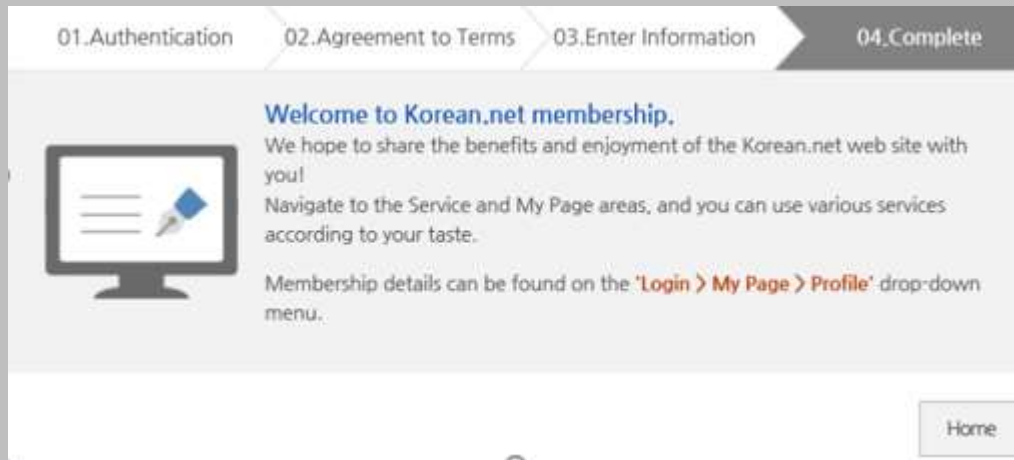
01.Authentication 02.Agreement to Terms 03.Enter Information 04.Complete

Welcome to Korean.net membership.
We hope to share the benefits and enjoyment of the Korean.net web site with you!
Navigate to the Service and My Page areas, and you can use various services according to your taste.

Membership details can be found on the 'Login > My Page > Profile' drop-down menu.

Home